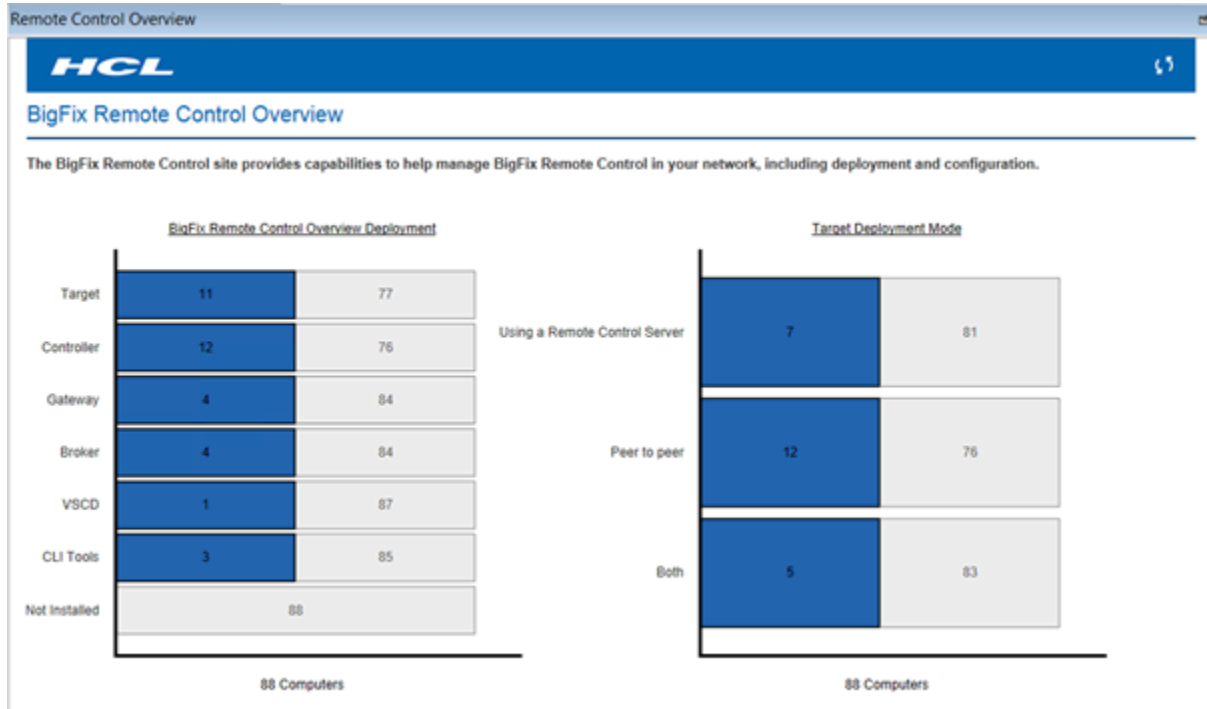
Remote Control Overview

HCL

BigFix Remote Control Overview

The BigFix Remote Control site provides capabilities to help manage BigFix Remote Control in your network, including deployment and configuration.

BigFix Remote Control Overview Deployment

Target 11 77
Controller 12 76
Gateway 4 84
Broker 4 84
VSCD 1 87
CLI Tools 3 85
Not Installed 88

88 Computers

Target Deployment Mode

Using a Remote Control Server 7 81
Peer to peer 12 76
Both 5 83

88 Computers